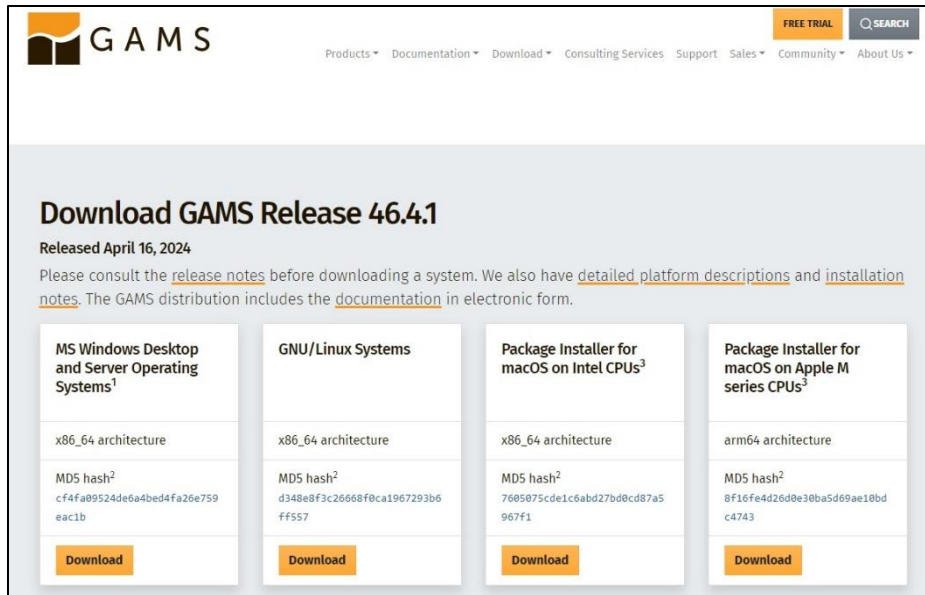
GAMS

FREE TRIAL SEARCH

Products ▾ Documentation ▾ Download ▾ Consulting Services Support Sales ▾ Community ▾ About Us ▾

Download GAMS Release 46.4.1

Released April 16, 2024

Please consult the release notes before downloading a system. We also have detailed platform descriptions and installation notes. The GAMS distribution includes the documentation in electronic form.

MS Windows Desktop and Server Operating Systems$^1$

x86_64 architecture

MD5 hash$^2$
cf4fa09524de6a4bed4fa26e759eac1b

Download

GNU/Linux Systems

x86_64 architecture

MD5 hash$^2$
d348e8f3c26668f0ca1967293b6ff557

Download

Package Installer for macOS on Intel CPUs$^3$

x86_64 architecture

MD5 hash$^2$
7605075cde1c6abd27bd0cd87a5967f1

Download

Package Installer for macOS on Apple M series CPUs$^3$

arm64 architecture

MD5 hash$^2$
8f16fe4d26d0e30ba5d69ae10bdc4743

Download